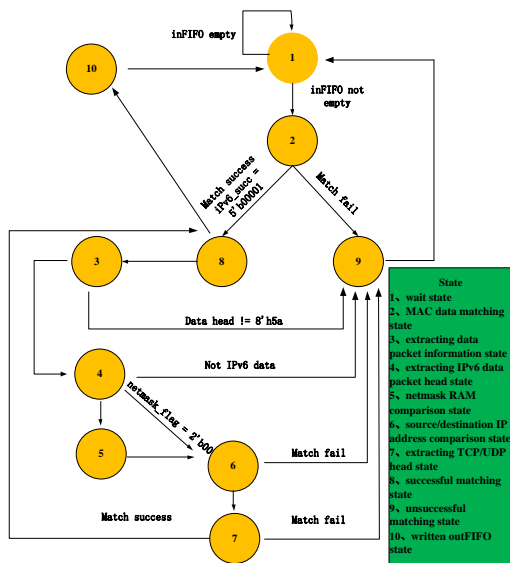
inFIFO empty

10

1

inFIFO not empty

2

Match success
IPv6_succ = 5'b00001

Match fail

3

8

9

Data head != 8'h5a

4

Not IPv6 data

netmask_flag = 2'b00

5

6

Match fail

Match success

7

Match fail

State
1、wait state
2、MAC data matching state
3、extracting data packet information state
4、extracting IPv6 data packet head state
5、netmask RAM comparison state
6、source/destination IP address comparison state
7、extracting TCP/UDP head state
8、successful matching state
9、unsuccessful matching state
10、written outFIFO state